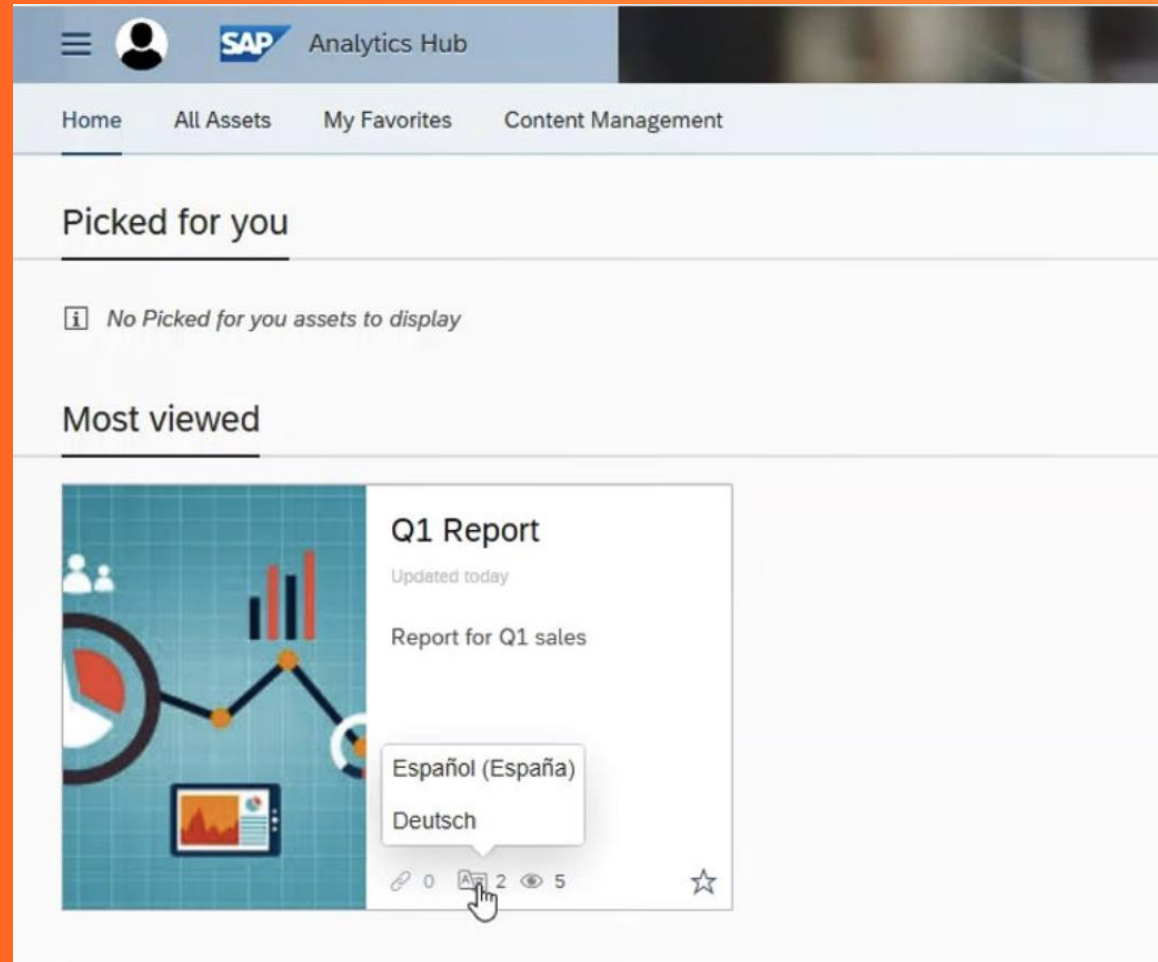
SAP Analytics Hub

Home All Assets My Favorites Content Management

Picked for you

No Picked for you assets to display

Most viewed

Q1 Report

Updated today

Report for Q1 sales

Español (España)

Deutsch

0 2 5